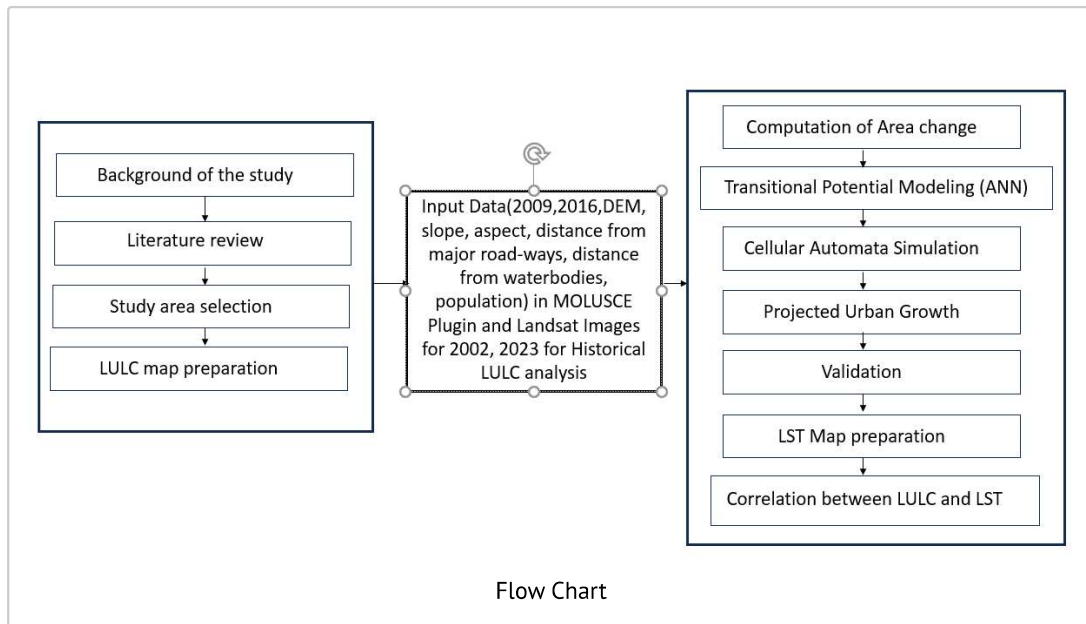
Background of the study

Literature review

Study area selection

LULC map preparation

Input Data(2009,2016,DEM, slope, aspect, distance from major road-ways, distance from waterbodies, population) in MOLUSCE Plugin and Landsat Images for 2002, 2023 for Historical LULC analysis

Computation of Area change

Transitional Potential Modeling (ANN)

Cellular Automata Simulation

Projected Urban Growth

Validation

LST Map preparation

Correlation between LULC and LST

Flow Chart